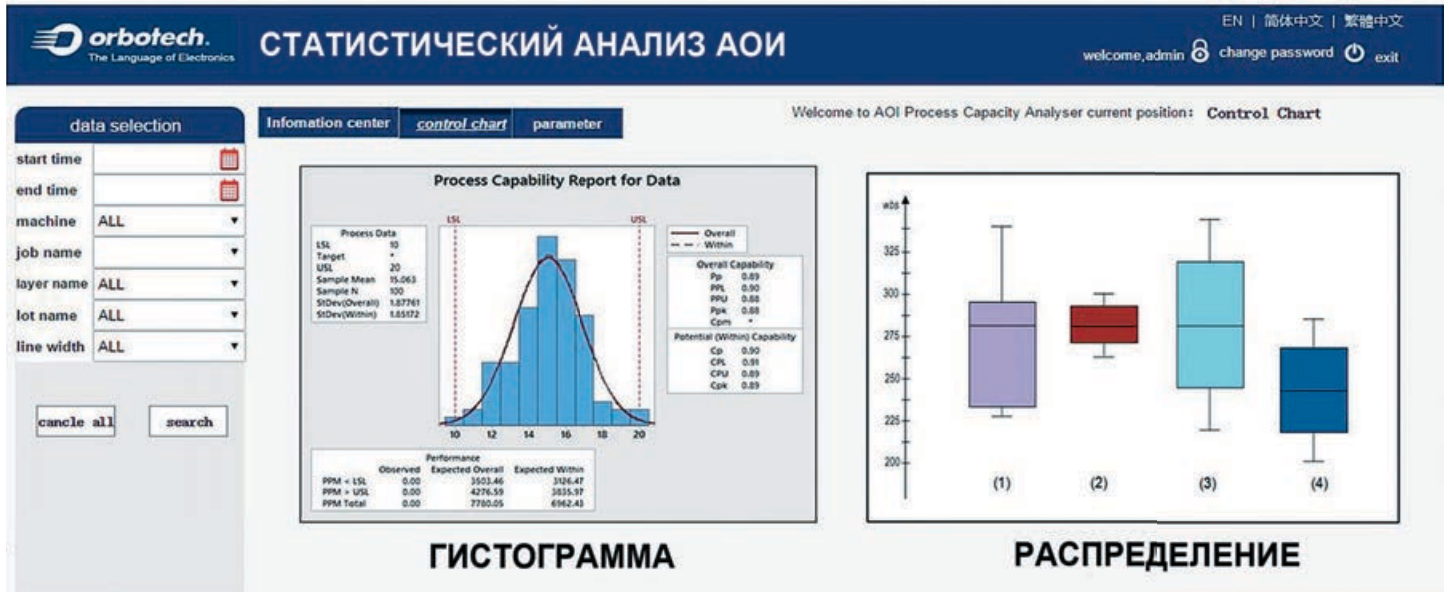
orbotech.
The Language of Electronics

СТАТИСТИЧЕСКИЙ АНАЛИЗ АОИ

EN | 简体中文 | 繁體中文
welcome,admin change password exit

data selection
start time
end time
machine ALL
job name
layer name ALL
lot name ALL
line width ALL

cancle all search

Infomation center control chart parameter

Welcome to AOI Process Capacity Analyser current position: Control Chart

Process Capability Report for Data

Process Data
LSL 10
Target *
USL 20
Sample Mean 15.063
Sample N 100
StDev(Overall) 1.87761
StDev(Within) 1.85172

LSL USL

Overall
Within

Overall Capability
Pp 0.89
PPL 0.90
PPU 0.88
Ppk 0.88
Cpm *

Potential (Within) Capability
Cp 0.90
CPL 0.91
CPU 0.89
Cpk 0.89

10 12 14 16 18 20

Performance
| | Observed | Expected Overall | Expected Within |
|---|---|---|---|
| PPM < LSL | 0.00 | 3503.46 | 3126.47 |
| PPM > USL | 0.00 | 4276.59 | 3835.97 |
| PPM Total | 0.00 | 7780.05 | 6962.43 |

ГИСТОГРАММА

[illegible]
325
300
275
250
225
200
(1) (2) (3) (4)

РАСПРЕДЕЛЕНИЕ